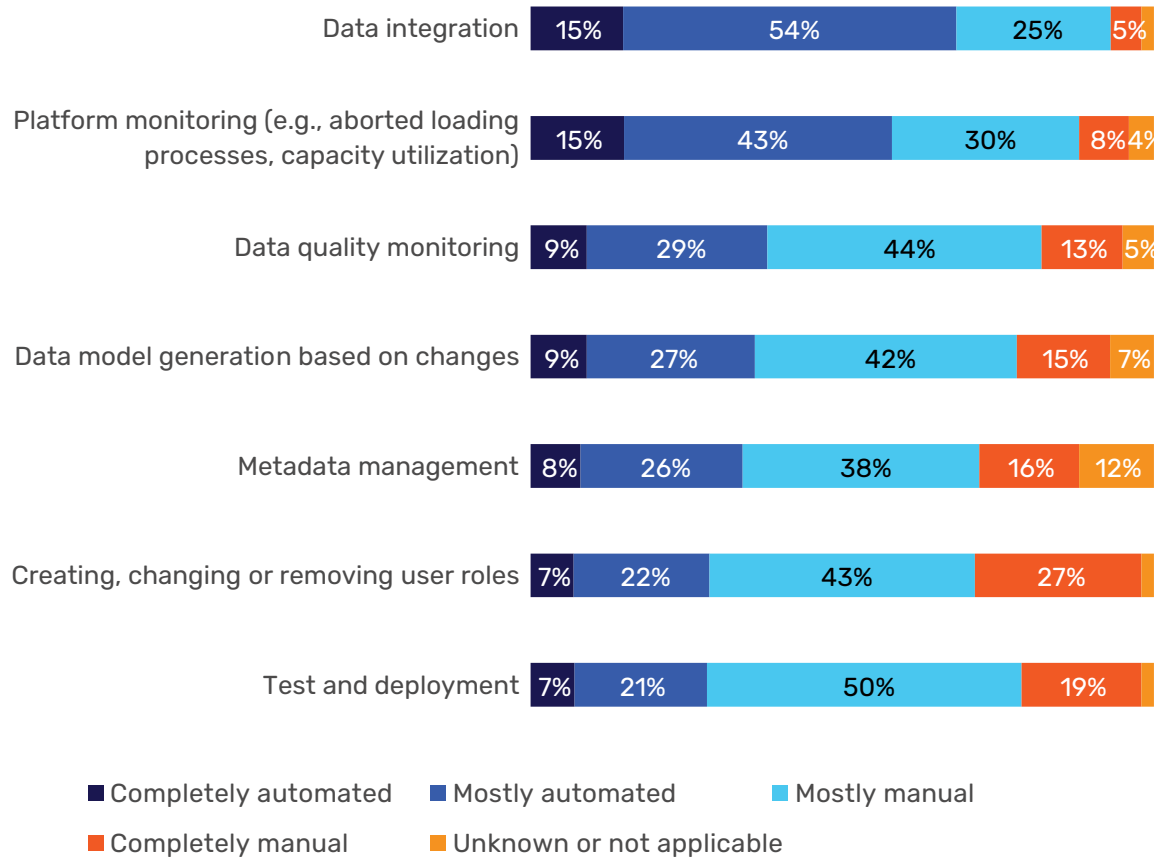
| | Completely automated | Mostly automated | Mostly manual | Completely manual | Unknown or not applicable |
|---|---|---|---|---|---|
| Data integration | 15% | 54% | 25% | 5% | |
| Platform monitoring (e.g., aborted loading processes, capacity utilization) | 15% | 43% | 30% | 8% | 4% |
| Data quality monitoring | 9% | 29% | 44% | 13% | 5% |
| Data model generation based on changes | 9% | 27% | 42% | 15% | 7% |
| Metadata management | 8% | 26% | 38% | 16% | 12% |
| Creating, changing or removing user roles | 7% | 22% | 43% | 27% | |
| Test and deployment | 7% | 21% | 50% | 19% | |

Completely automated
Mostly automated
Mostly manual
Completely manual
Unknown or not applicable